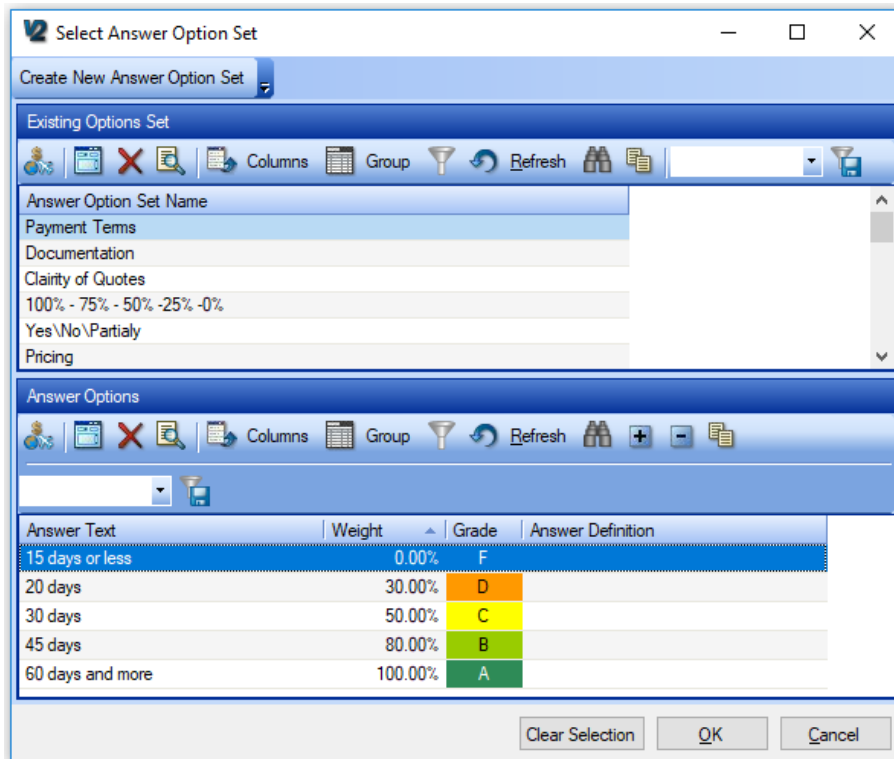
V2 Select Answer Option Set

Create New Answer Option Set

Existing Options Set

Columns Group Refresh

| Answer Option Set Name |
|---|
| Payment Terms |
| Documentation |
| Clairity of Quotes |
| 100% - 75% - 50% -25% -0% |
| Yes\No\Partialy |
| Pricing |

Answer Options

Columns Group Refresh

| Answer Text | Weight | Grade | Answer Definition |
|---|---|---|---|
| 15 days or less | 0.00% | F | |
| 20 days | 30.00% | D | |
| 30 days | 50.00% | C | |
| 45 days | 80.00% | B | |
| 60 days and more | 100.00% | A | |

Clear Selection OK Cancel